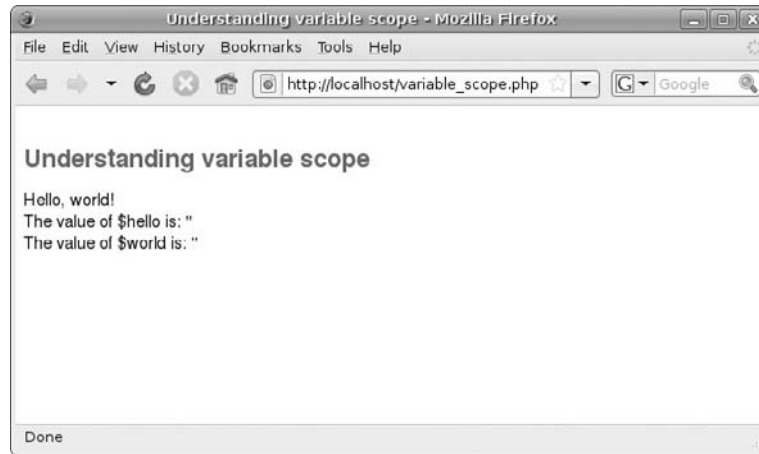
Understanding variable scope - Mozilla Firefox

File Edit View History Bookmarks Tools Help

http://localhost/variable_scope.php

Google

Understanding variable scope

Hello, world!
The value of $hello is: ''
The value of $world is: ''

Done